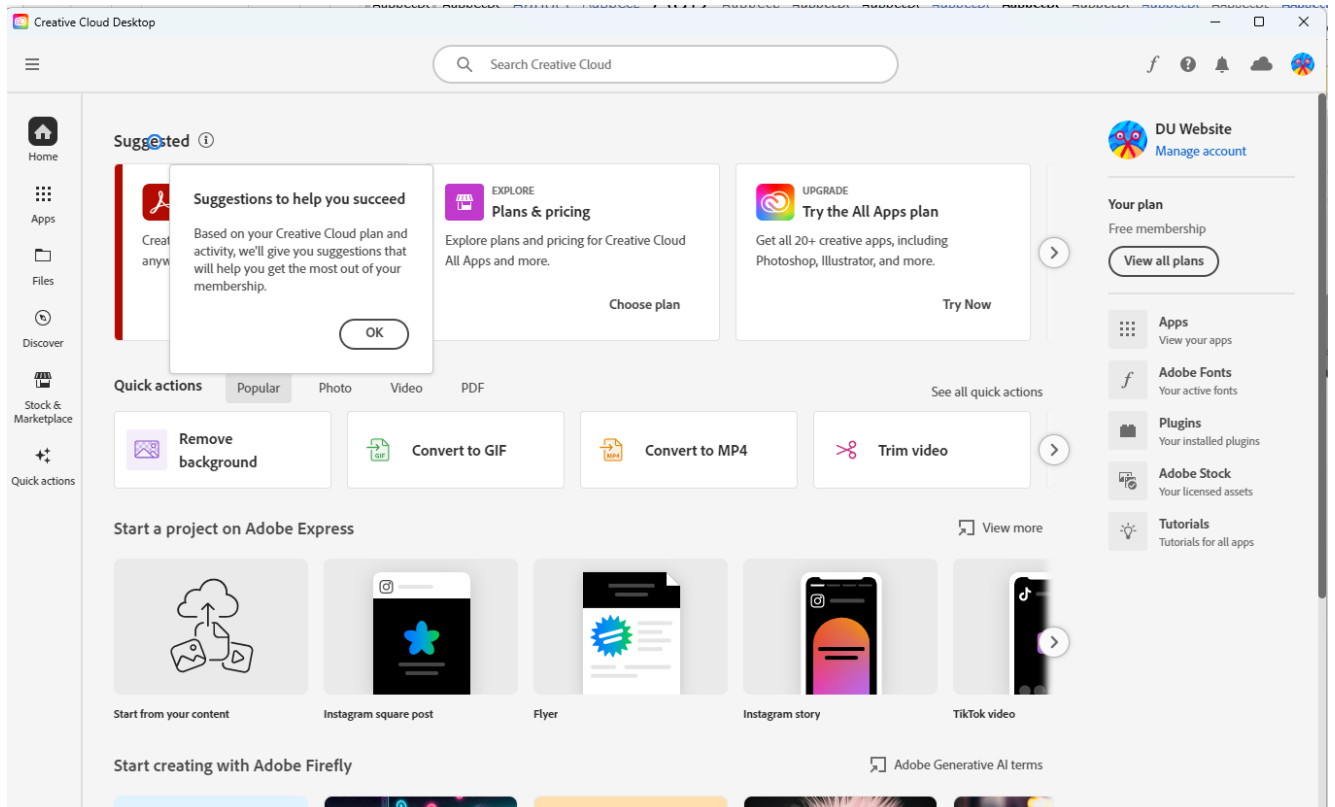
Creative Cloud Desktop

Search Creative Cloud

Home
Apps
Files
Discover
Stock & Marketplace
Quick actions

Suggested

Suggestions to help you succeed

Based on your Creative Cloud plan and activity, we'll give you suggestions that will help you get the most out of your membership.

OK

Creat
anyw

EXPLORE
Plans & pricing
Explore plans and pricing for Creative Cloud All Apps and more.
Choose plan

UPGRADE
Try the All Apps plan
Get all 20+ creative apps, including Photoshop, Illustrator, and more.
Try Now

Quick actions
Popular Photo Video PDF
See all quick actions

Remove background
Convert to GIF
Convert to MP4
Trim video

Start a project on Adobe Express
View more

Start from your content
Instagram square post
Flyer
Instagram story
TikTok video

Start creating with Adobe Firefly
Adobe Generative AI terms

DU Website
Manage account

Your plan
Free membership
View all plans

Apps
View your apps
Adobe Fonts
Your active fonts
Plugins
Your installed plugins
Adobe Stock
Your licensed assets
Tutorials
Tutorials for all apps